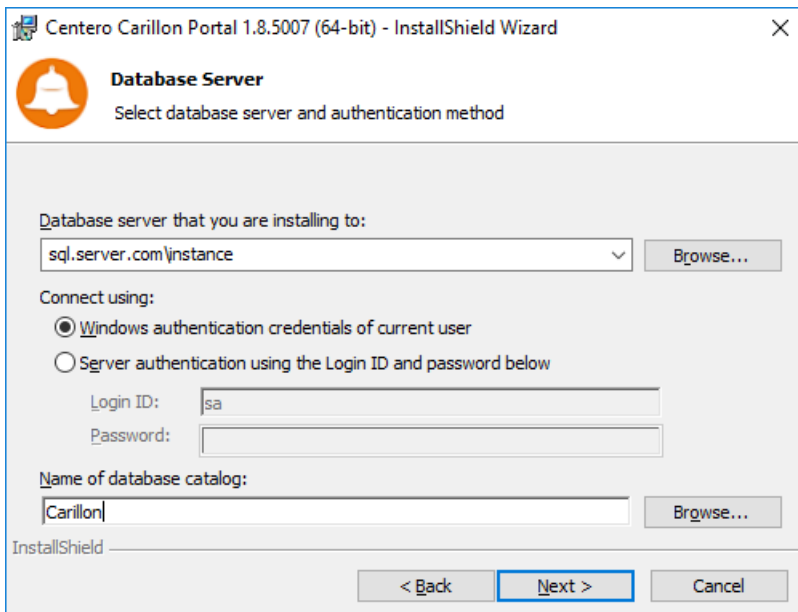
Centero Carillon Portal 1.8.5007 (64-bit) - InstallShield Wizard

Database Server

Select database server and authentication method

Database server that you are installing to:

sql.server.com\instance

Browse...

Connect using:

Windows authentication credentials of current user

Server authentication using the Login ID and password below

Login ID: sa

Password:

Name of database catalog:

Carillon

Browse...

InstallShield

< Back

Next >

Cancel